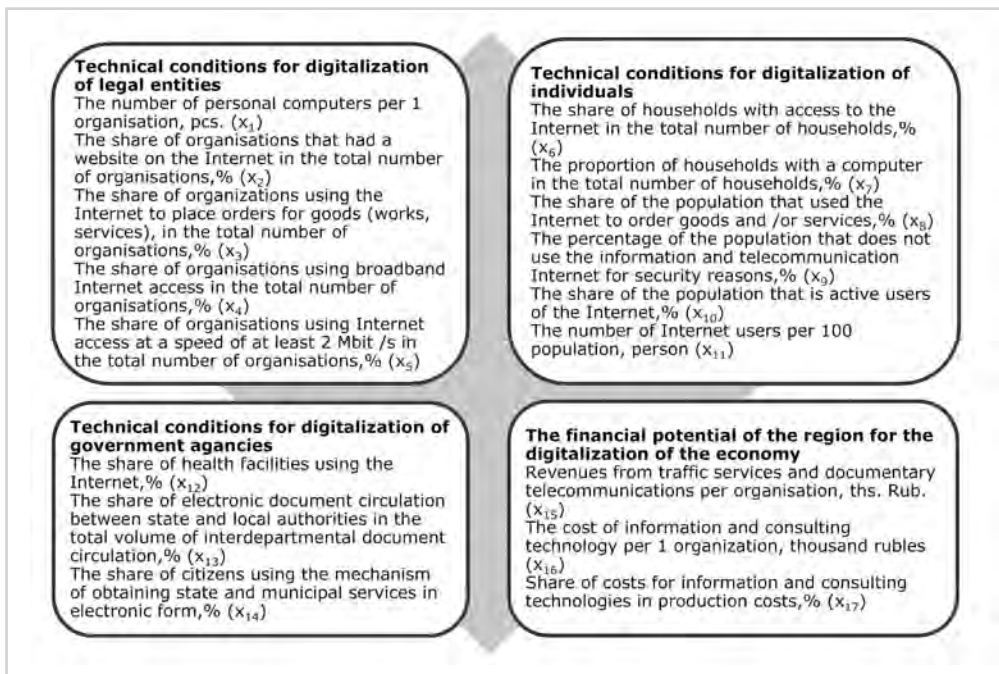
**Technical conditions for digitalization of legal entities**
The number of personal computers per 1 organisation, pcs. ($x_1$)
The share of organisations that had a website on the Internet in the total number of organisations,% ($x_2$)
The share of organizations using the Internet to place orders for goods (works, services), in the total number of organisations,% ($x_3$)
The share of organisations using broadband Internet access in the total number of organisations,% ($x_4$)
The share of organisations using Internet access at a speed of at least 2 Mbit /s in the total number of organisations,% ($x_5$)

**Technical conditions for digitalization of individuals**
The share of households with access to the Internet in the total number of households,% ($x_6$)
The proportion of households with a computer in the total number of households,% ($x_7$)
The share of the population that used the Internet to order goods and /or services,% ($x_8$)
The percentage of the population that does not use the information and telecommunication Internet for security reasons,% ($x_9$)
The share of the population that is active users of the Internet,% ($x_{10}$)
The number of Internet users per 100 population, person ($x_{11}$)

**Technical conditions for digitalization of government agancies**
The share of health facilities using the Internet,% ($x_{12}$)
The share of electronic document circulation between state and local authorities in the total volume of interdepartmental document circulation,% ($x_{13}$)
The share of citizens using the mechanism of obtaining state and municipal services in electronic form,% ($x_{14}$)

**The financial potential of the region for the digitalization of the economy**
Revenues from traffic services and documentary telecommunications per organisation, ths. Rub. ($x_{15}$)
The cost of information and consulting technology per 1 organization, thousand rubles ($x_{16}$)
Share of costs for information and consulting technologies in production costs,% ($x_{17}$)